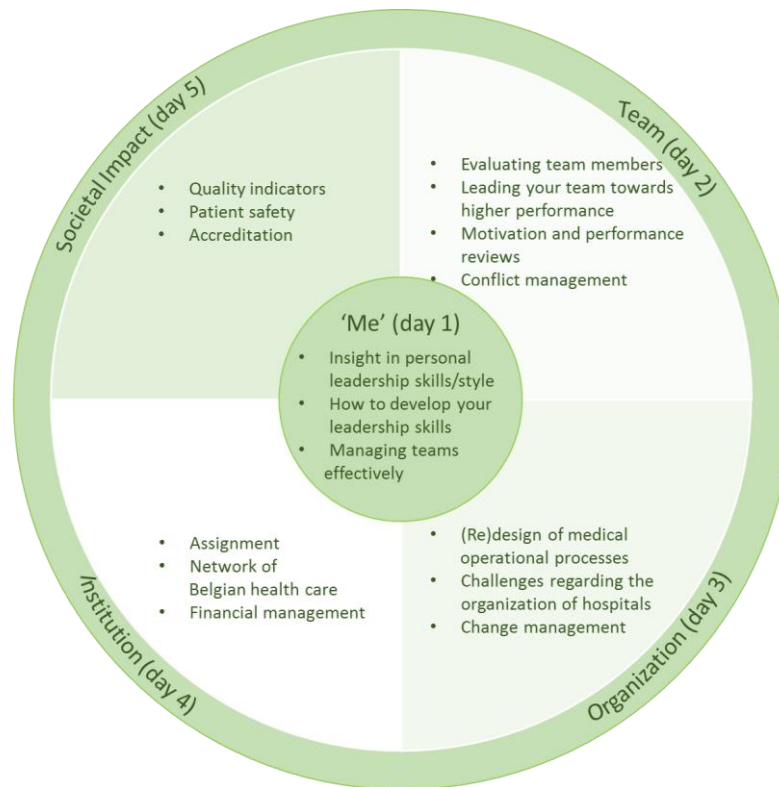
Societal Impact (day 5)

- Quality indicators
- Patient safety
- Accreditation

Team (day 2)

- Evaluating team members
- Leading your team towards higher performance
- Motivation and performance reviews
- Conflict management

'Me' (day 1)

- Insight in personal leadership skills/style
- How to develop your leadership skills
- Managing teams effectively

Institution (day 4)

- Assignment
- Network of Belgian health care
- Financial management

Organization (day 3)

- (Re)design of medical operational processes
- Challenges regarding the organization of hospitals
- Change management